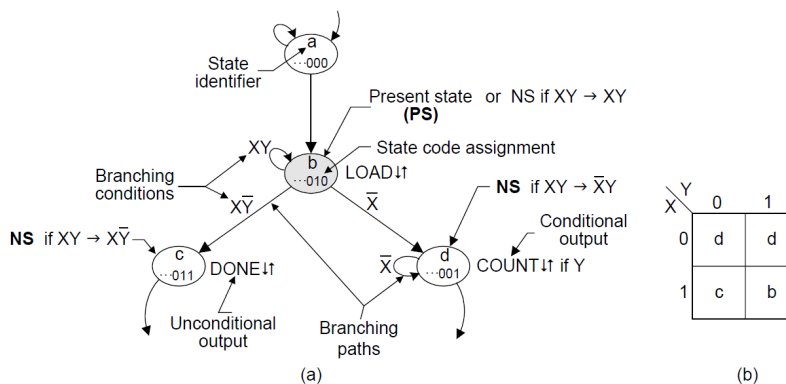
a
···000

State identifier

Present state or NS if XY → XY
(PS)

State code assignment

XY

b
···010

LOAD↓↑

Branching conditions

$X\overline{Y}$

$\overline{X}$

NS if XY → $\overline{X}$Y

Conditional output

NS if XY → $X\overline{Y}$

c
···011

DONE↓↑

$\overline{X}$

d
···001

COUNT↓↑ if Y

Unconditional output

Branching paths

(a)

| X \ Y | 0 | 1 |
|---|---|---|
| 0 | d | d |
| 1 | c | b |

(b)